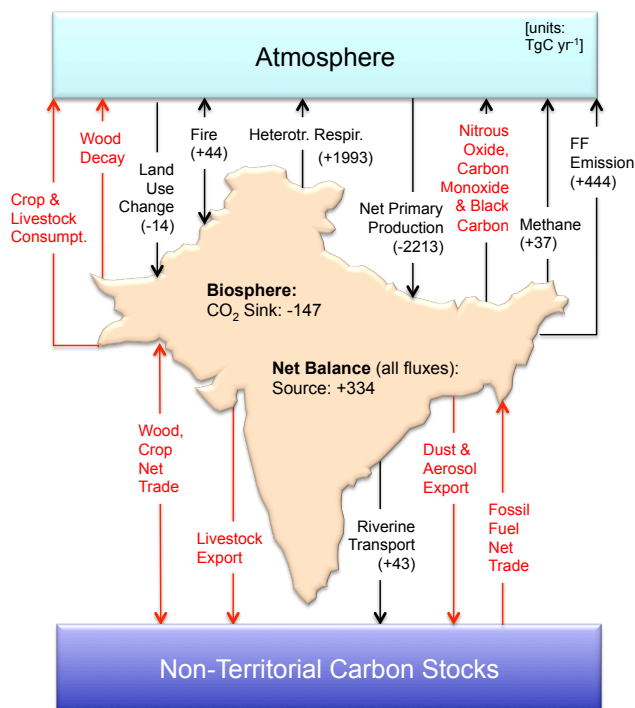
Atmosphere

[units: TgC yr$^{-1}$]

Crop & Livestock Consumpt.

Wood Decay

Land Use Change (-14)

Fire (+44)

Heterotr. Respir. (+1993)

Net Primary Production (-2213)

Nitrous Oxide, Carbon Monoxide & Black Carbon

Methane (+37)

FF Emission (+444)

**Biosphere:** CO$_2$ Sink: -147

**Net Balance** (all fluxes): Source: +334

Wood, Crop Net Trade

Livestock Export

Riverine Transport (+43)

Dust & Aerosol Export

Fossil Fuel Net Trade

Non-Territorial Carbon Stocks